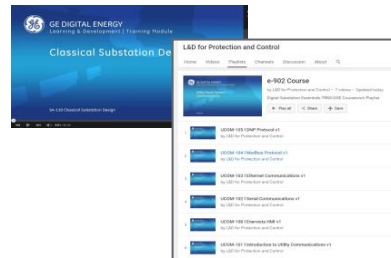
GE DIGITAL ENERGY
Learning & Development | Training Module

Classical Substation De

SA-120 Classical Substation Design

L&D for Protection and Control

Home Videos Playlists Channels Discussion About

e-902 Course

by L&D for Protection and Control • 7 videos • Updated today
Digital Substation Essentials TRM-902E Coursework Playlist

Play all Share Save

UCOM-103 DNP Protocol v1
by L&D for Protection and Control

UCOM-104 Modbus Protocol v1
by L&D for Protection and Control

UCOM-102 Ethernet Communications v1
by L&D for Protection and Control

UCOM-102 Serial Communications v1
by L&D for Protection and Control

UCOM-100 Enervista HMI v1
by L&D for Protection and Control

UCOM-101 Introduction to Utility Communications v1
by L&D for Protection and Control